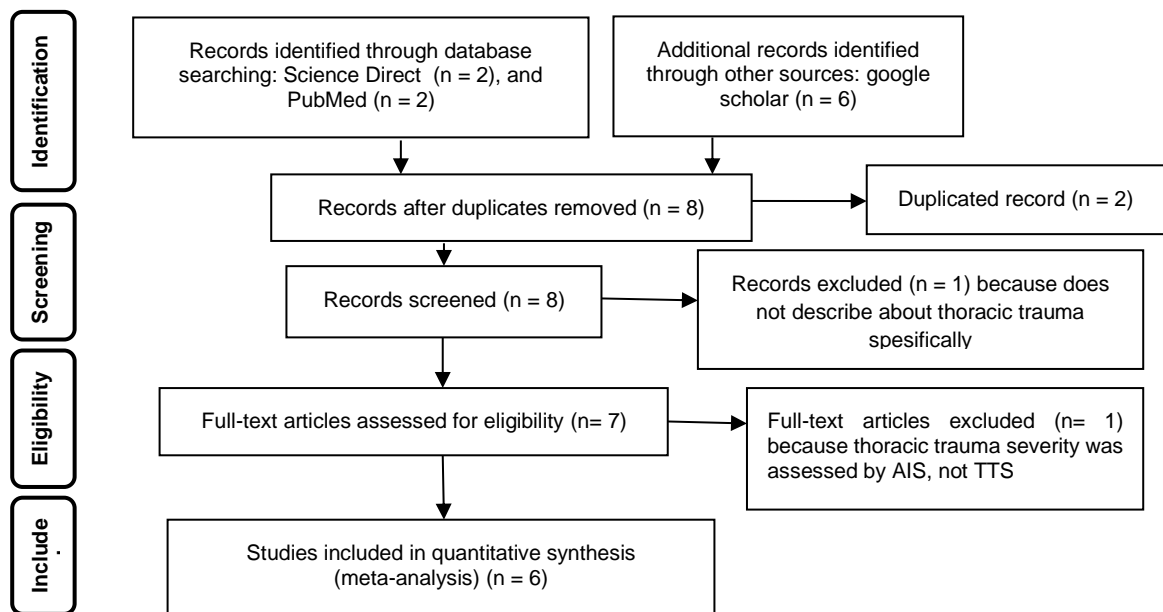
Identification

Records identified through database searching: Science Direct (n = 2), and PubMed (n = 2)

Additional records identified through other sources: google scholar (n = 6)

Screening

Records after duplicates removed (n = 8)

Duplicated record (n = 2)

Records screened (n = 8)

Records excluded (n = 1) because does not describe about thoracic trauma spesifically

Eligibility

Full-text articles assessed for eligibility (n= 7)

Full-text articles excluded (n= 1) because thoracic trauma severity was assessed by AIS, not TTS

Include.

Studies included in quantitative synthesis (meta-analysis) (n = 6)